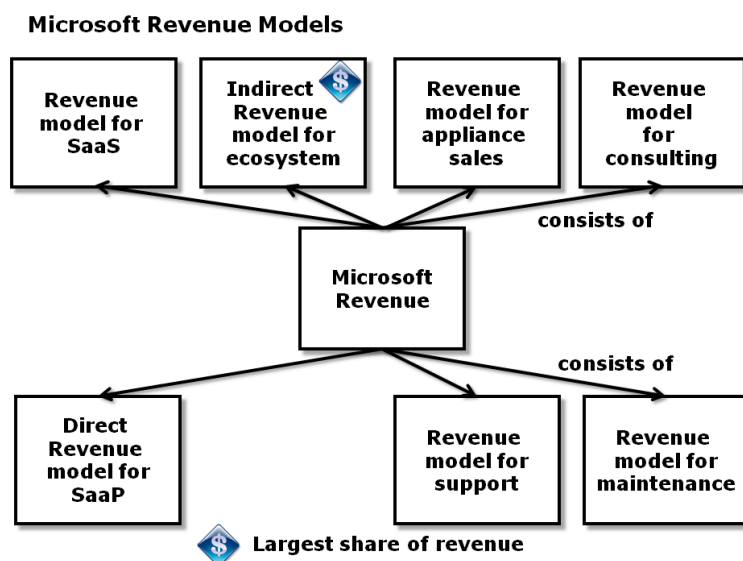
Microsoft Revenue Models

Revenue model for SaaS

Indirect Revenue model for ecosystem

Revenue model for appliance sales

Revenue model for consulting

consists of

Microsoft Revenue

consists of

Direct Revenue model for SaaP

Revenue model for support

Revenue model for maintenance

Largest share of revenue